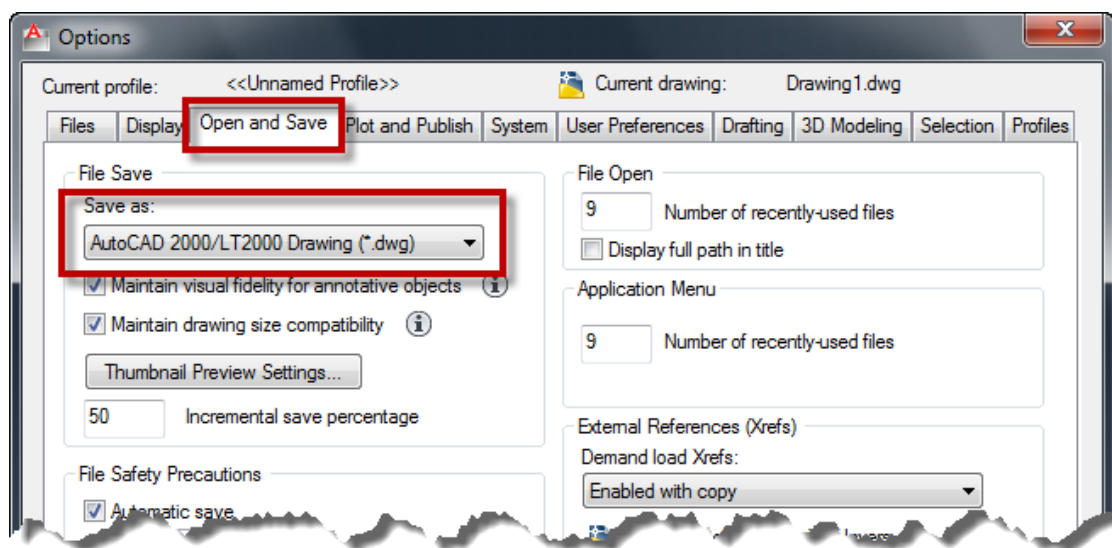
Options

Current profile: <<Unnamed Profile>>

Current drawing: Drawing1.dwg

Files | Display | Open and Save | Plot and Publish | System | User Preferences | Drafting | 3D Modeling | Selection | Profiles

File Save

Save as:

AutoCAD 2000/LT2000 Drawing (*.dwg)

Maintain visual fidelity for annotative objects

Maintain drawing size compatibility

Thumbnail Preview Settings...

50 Incremental save percentage

File Safety Precautions

Automatic save

File Open

9 Number of recently-used files

Display full path in title

Application Menu

9 Number of recently-used files

External References (Xrefs)

Demand load Xrefs:

Enabled with copy

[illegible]